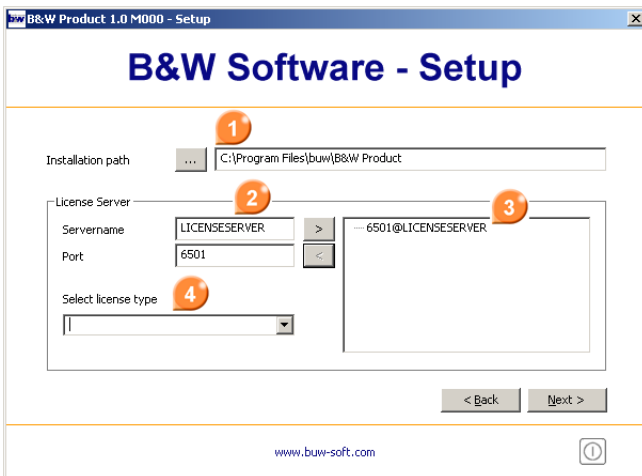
bw B&W Product 1.0 M000 - Setup

×

B&W Software - Setup

1

Installation path ... C:\Program Files\buw\B&W Product

License Server

2

3

Servername LICENSESERVER >

6501@LICENSESERVER

Port 6501 <

4

Select license type

< Back Next >

www.buw-soft.com